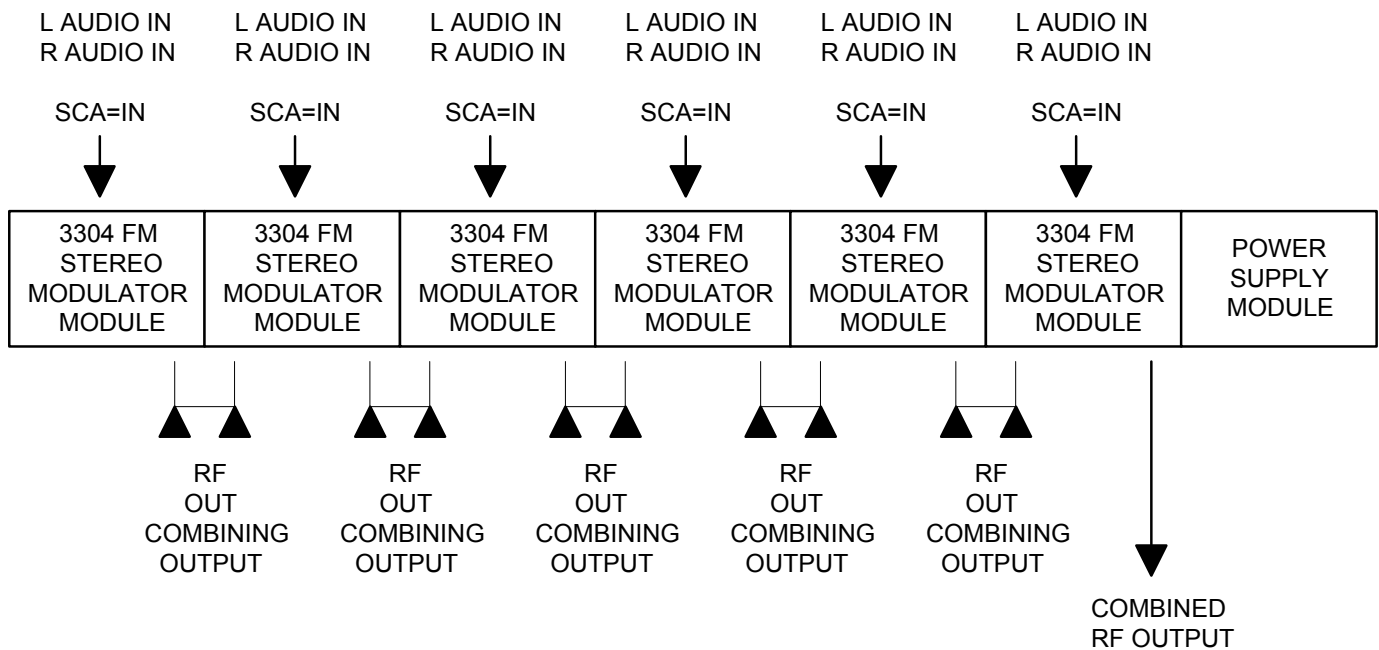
L AUDIO IN
R AUDIO IN

SCA=IN

L AUDIO IN
R AUDIO IN

SCA=IN

L AUDIO IN
R AUDIO IN

SCA=IN

L AUDIO IN
R AUDIO IN

SCA=IN

L AUDIO IN
R AUDIO IN

SCA=IN

L AUDIO IN
R AUDIO IN

SCA=IN

3304 FM STEREO MODULATOR MODULE

3304 FM STEREO MODULATOR MODULE

3304 FM STEREO MODULATOR MODULE

3304 FM STEREO MODULATOR MODULE

3304 FM STEREO MODULATOR MODULE

3304 FM STEREO MODULATOR MODULE

POWER SUPPLY MODULE

RF OUT COMBINING OUTPUT

RF OUT COMBINING OUTPUT

RF OUT COMBINING OUTPUT

RF OUT COMBINING OUTPUT

RF OUT COMBINING OUTPUT

COMBINED RF OUTPUT